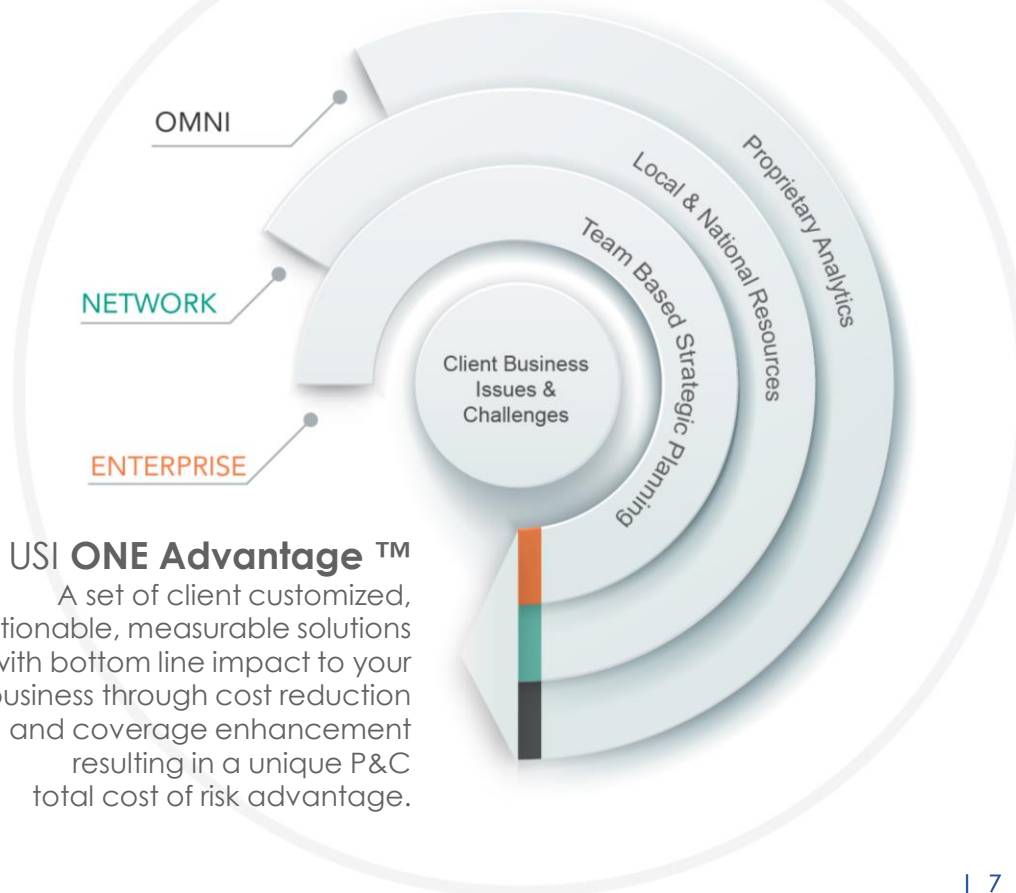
OMNI

NETWORK

ENTERPRISE

Proprietary Analytics

Local & National Resources

Team Based Strategic Planning

Client Business Issues & Challenges

USI **ONE Advantage ™**
A set of client customized, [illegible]tionable, measurable solutions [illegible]ith bottom line impact to your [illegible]usiness through cost reduction and coverage enhancement resulting in a unique P&C total cost of risk advantage.

| 7